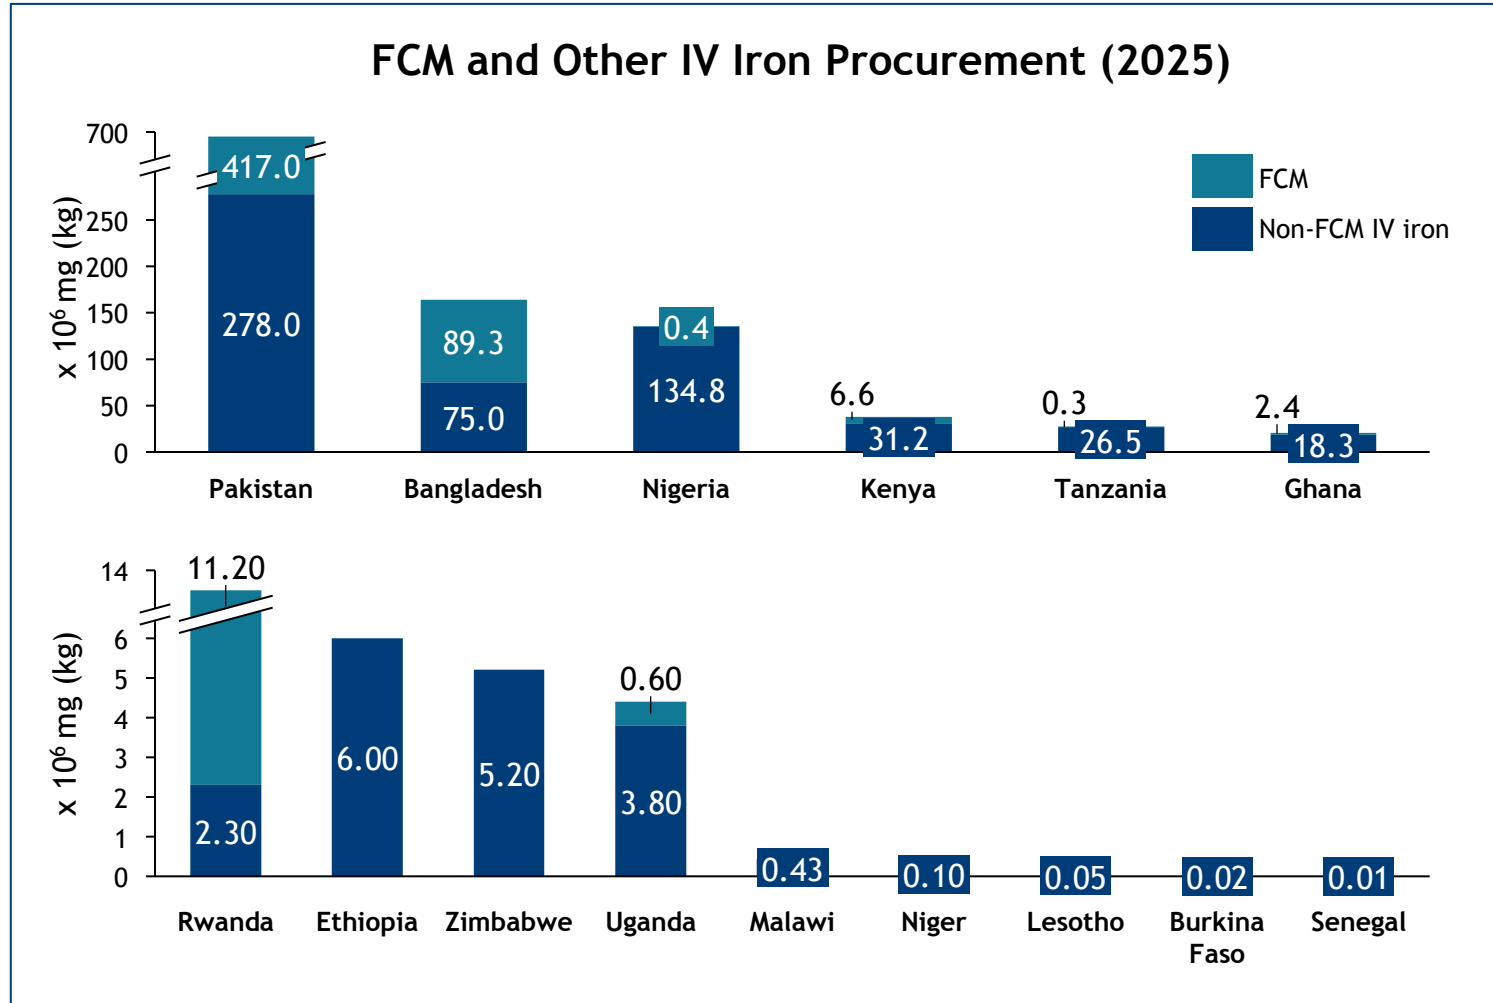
FCM and Other IV Iron Procurement (2025)

x $10^6$ mg (kg)

700
250
200
150
100
50
0

FCM
Non-FCM IV iron

417.0
278.0
89.3
75.0
0.4
134.8
6.6
31.2
0.3
26.5
2.4
18.3

Pakistan
Bangladesh
Nigeria
Kenya
Tanzania
Ghana

x $10^6$ mg (kg)

14
6
5
4
3
2
1
0

11.20
2.30
6.00
5.20
0.60
3.80
0.43
0.10
0.05
0.02
0.01

Rwanda
Ethiopia
Zimbabwe
Uganda
Malawi
Niger
Lesotho
Burkina Faso
Senegal